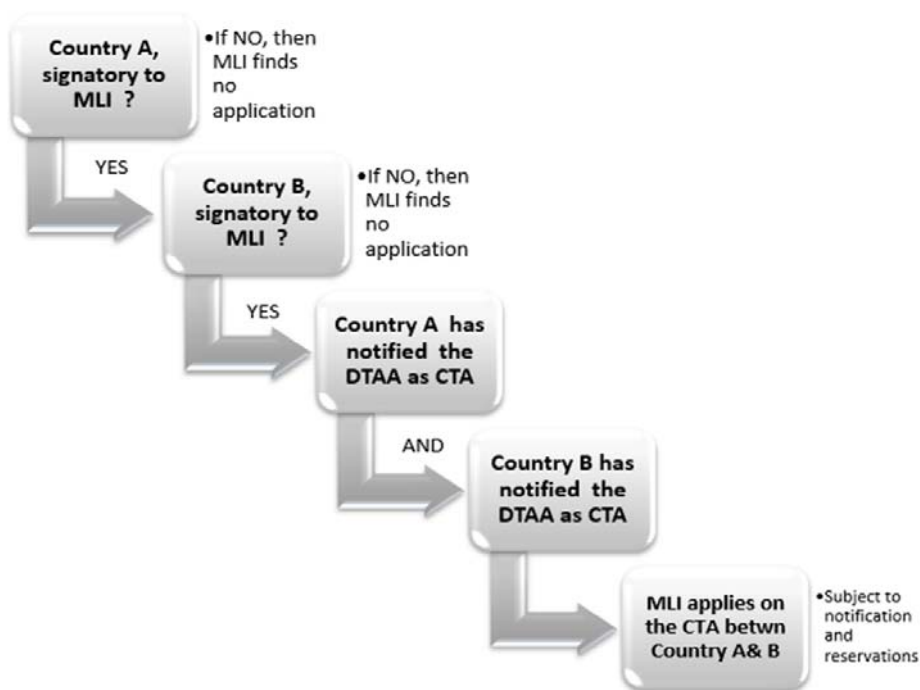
Country A, signatory to MLI ?

•If NO, then MLI finds no application

YES

Country B, signatory to MLI ?

•If NO, then MLI finds no application

YES

Country A has notified the DTAA as CTA

AND

Country B has notified the DTAA as CTA

MLI applies on the CTA betwn Country A& B

•Subject to notification and reservations